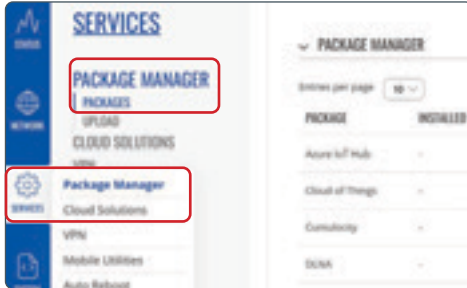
STATUS

NETWORK

SERVICES

SERVICES

PACKAGE MANAGER

PACKAGES

UPLOAD

CLOUD SOLUTIONS

VPN

Package Manager

Cloud Solutions

VPN

Mobile Utilities

Auto Reboot

PACKAGE MANAGER

Entries per page 10

| PACKAGE | INSTALLED |
|---|---|
| Azure IoT Hub | - |
| Cloud of Things | - |
| Cumulocity | - |
| DLNA | - |